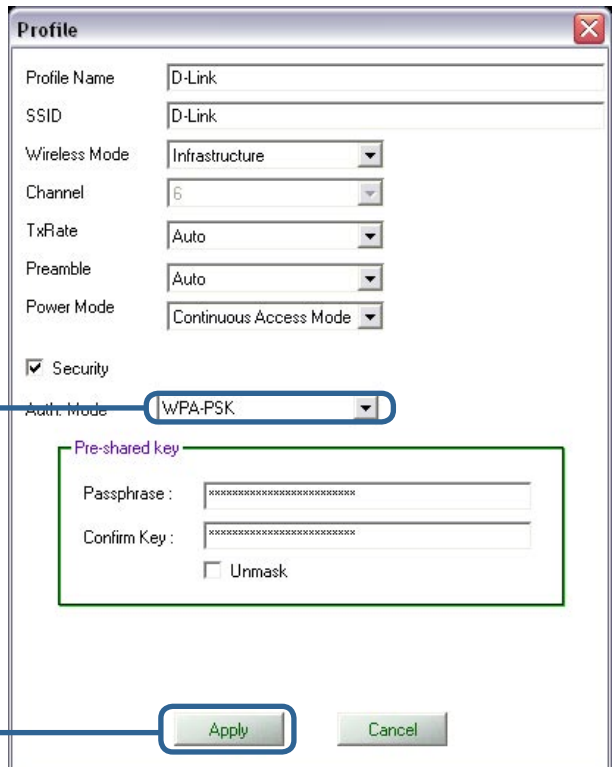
Profile

Profile Name D-Link

SSID D-Link

Wireless Mode Infrastructure

Channel 6

TxRate Auto

Preamble Auto

Power Mode Continuous Access Mode

Security

Auth. Mode WPA-PSK

Pre-shared key

Passphrase : ************************

Confirm Key : ************************

Unmask

Apply Cancel